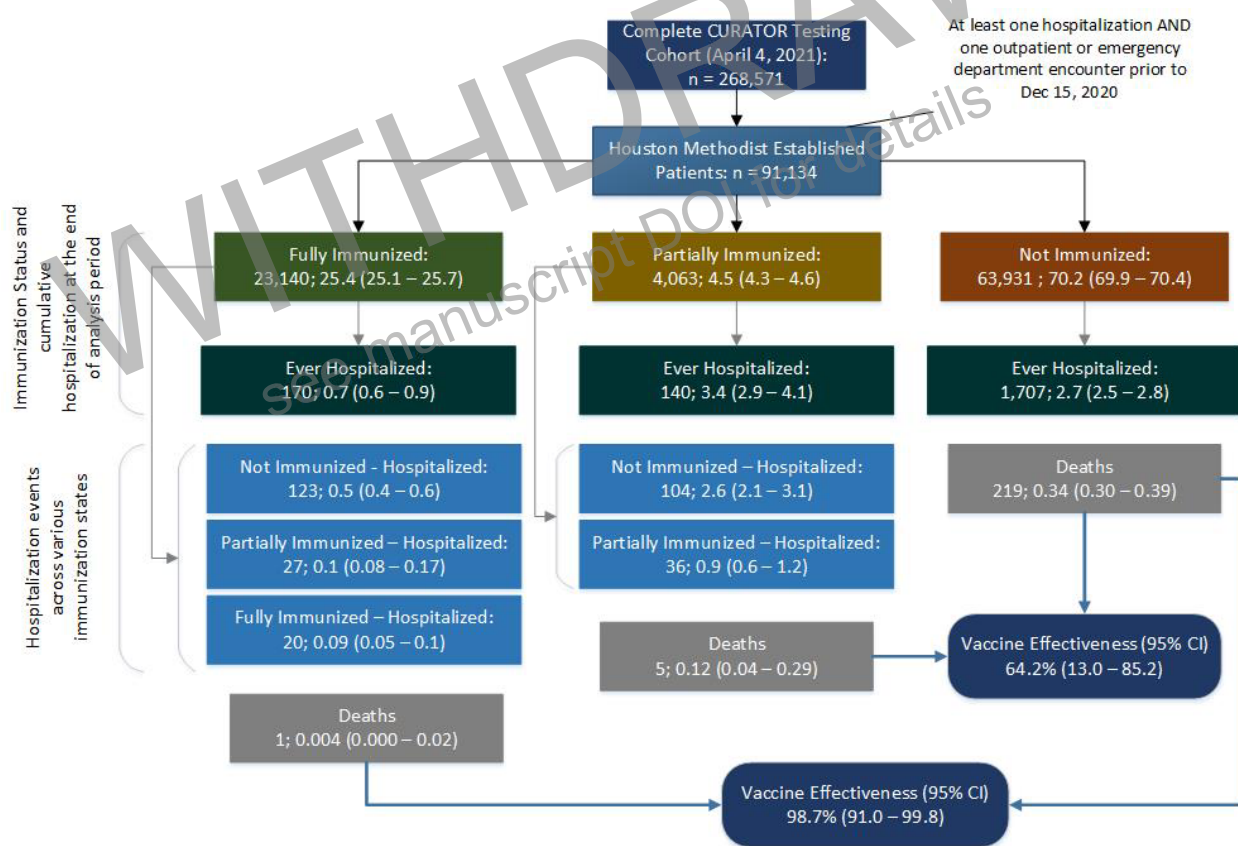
WITHDRAWN

see manuscript DOI for details

Complete CURATOR Testing Cohort (April 4, 2021): n = 268,571

At least one hospitalization AND one outpatient or emergency department encounter prior to Dec 15, 2020

Houston Methodist Established Patients: n = 91,134

Immunization Status and cumulative hospitalization at the end of analysis period

Fully Immunized: 23,140; 25.4 (25.1 – 25.7)

Partially Immunized: 4,063; 4.5 (4.3 – 4.6)

Not Immunized: 63,931 ; 70.2 (69.9 – 70.4)

Ever Hospitalized: 170; 0.7 (0.6 – 0.9)

Ever Hospitalized: 140; 3.4 (2.9 – 4.1)

Ever Hospitalized: 1,707; 2.7 (2.5 – 2.8)

Hospitalization events across various immunization states

Not Immunized - Hospitalized: 123; 0.5 (0.4 – 0.6)

Partially Immunized – Hospitalized: 27; 0.1 (0.08 – 0.17)

Fully Immunized – Hospitalized: 20; 0.09 (0.05 – 0.1)

Not Immunized – Hospitalized: 104; 2.6 (2.1 – 3.1)

Partially Immunized – Hospitalized: 36; 0.9 (0.6 – 1.2)

Deaths 219; 0.34 (0.30 – 0.39)

Deaths 5; 0.12 (0.04 – 0.29)

Vaccine Effectiveness (95% CI) 64.2% (13.0 – 85.2)

Deaths 1; 0.004 (0.000 – 0.02)

Vaccine Effectiveness (95% CI) 98.7% (91.0 – 99.8)